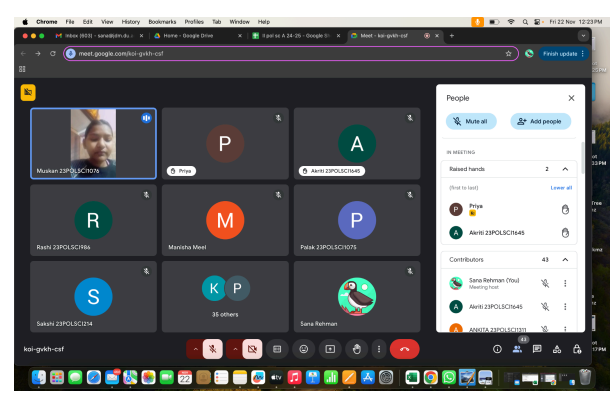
Chrome File Edit View History Bookmarks Profiles Tab Window Help

Fri 22 Nov 12:23PM

Inbox (603) - sana@jdm.du.ac ×
Home - Google Drive ×
II pol sc A 24-25 - Google Sh ×
Meet - koi-gvkh-csf ×

meet.google.com/koi-gvkh-csf

Finish update

Muskan 23POLSC11076

P
Priya

A
Akriti 23POLSC11645

R
Rashi 23POLSC11986

M
Manisha Meel

P
Palak 23POLSC11075

S
Sakshi 23POLSC1214

K P
35 others

Sana Rehman

People

Mute all

Add people

IN MEETING

Raised hands 2

(first to last) Lower all

Priya

A Akriti 23POLSC11645

Contributors 43

Sana Rehman (You)
Meeting host

A Akriti 23POLSC11645

A ANKITA 23POLSC11311

koi-gvkh-csf

43